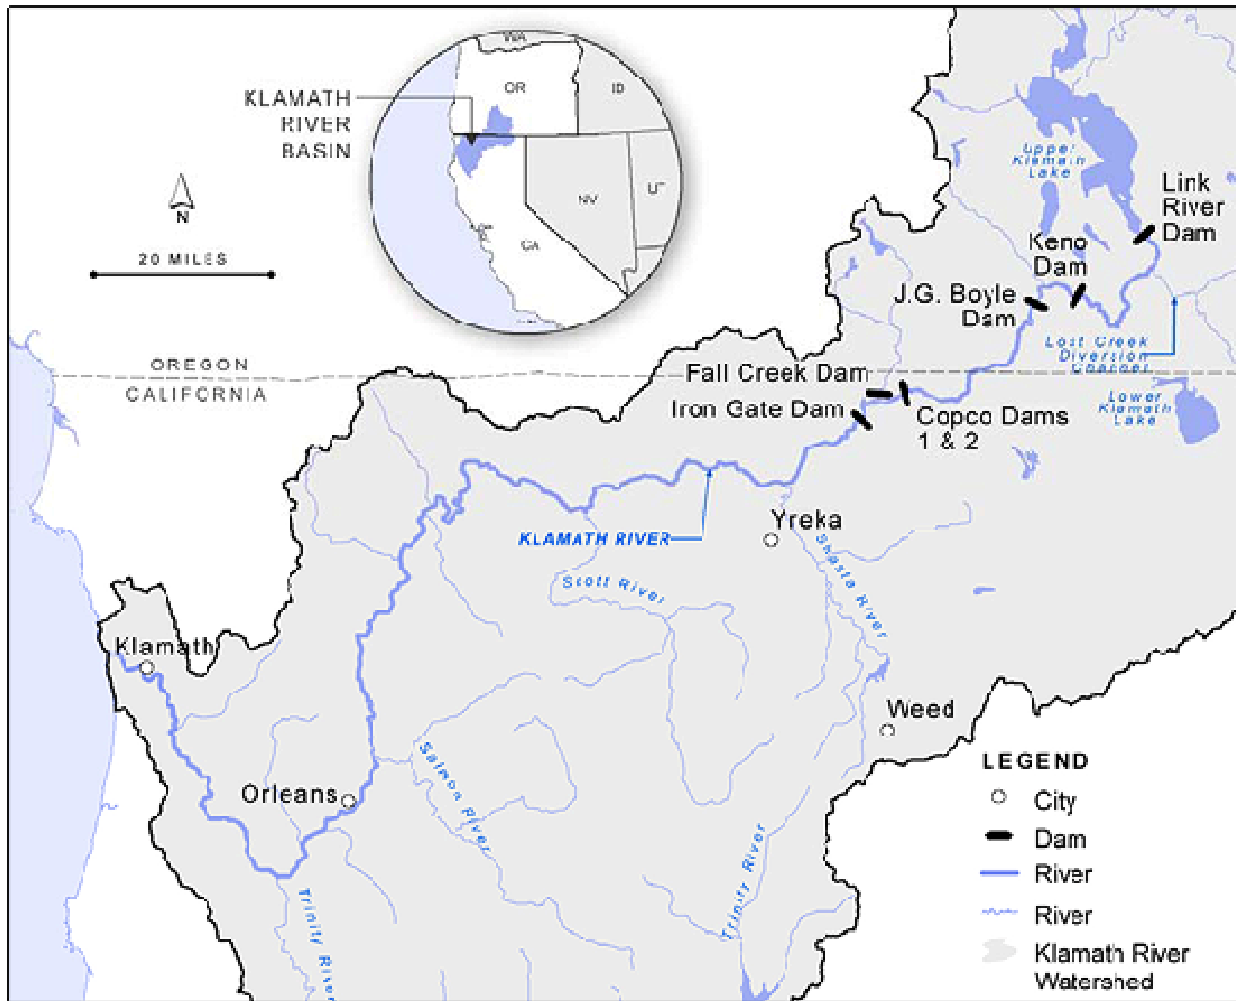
KLAMATH RIVER BASIN

WA
OR
ID
NV
UT
CA

N

20 MILES

OREGON
CALIFORNIA

Upper Klamath Lake

Link River Dam

Keno Dam

J.G. Boyle Dam

Lost Creek Diversion Channel

Fall Creek Dam

Iron Gate Dam

Copco Dams 1 & 2

Lower Klamath Lake

KLAMATH RIVER

Yreka

Shasta River

Scott River

Klamath

Weed

Orleans

Salmon River

Trinity River

Trinity River

LEGEND
City
Dam
River
River
Klamath River Watershed